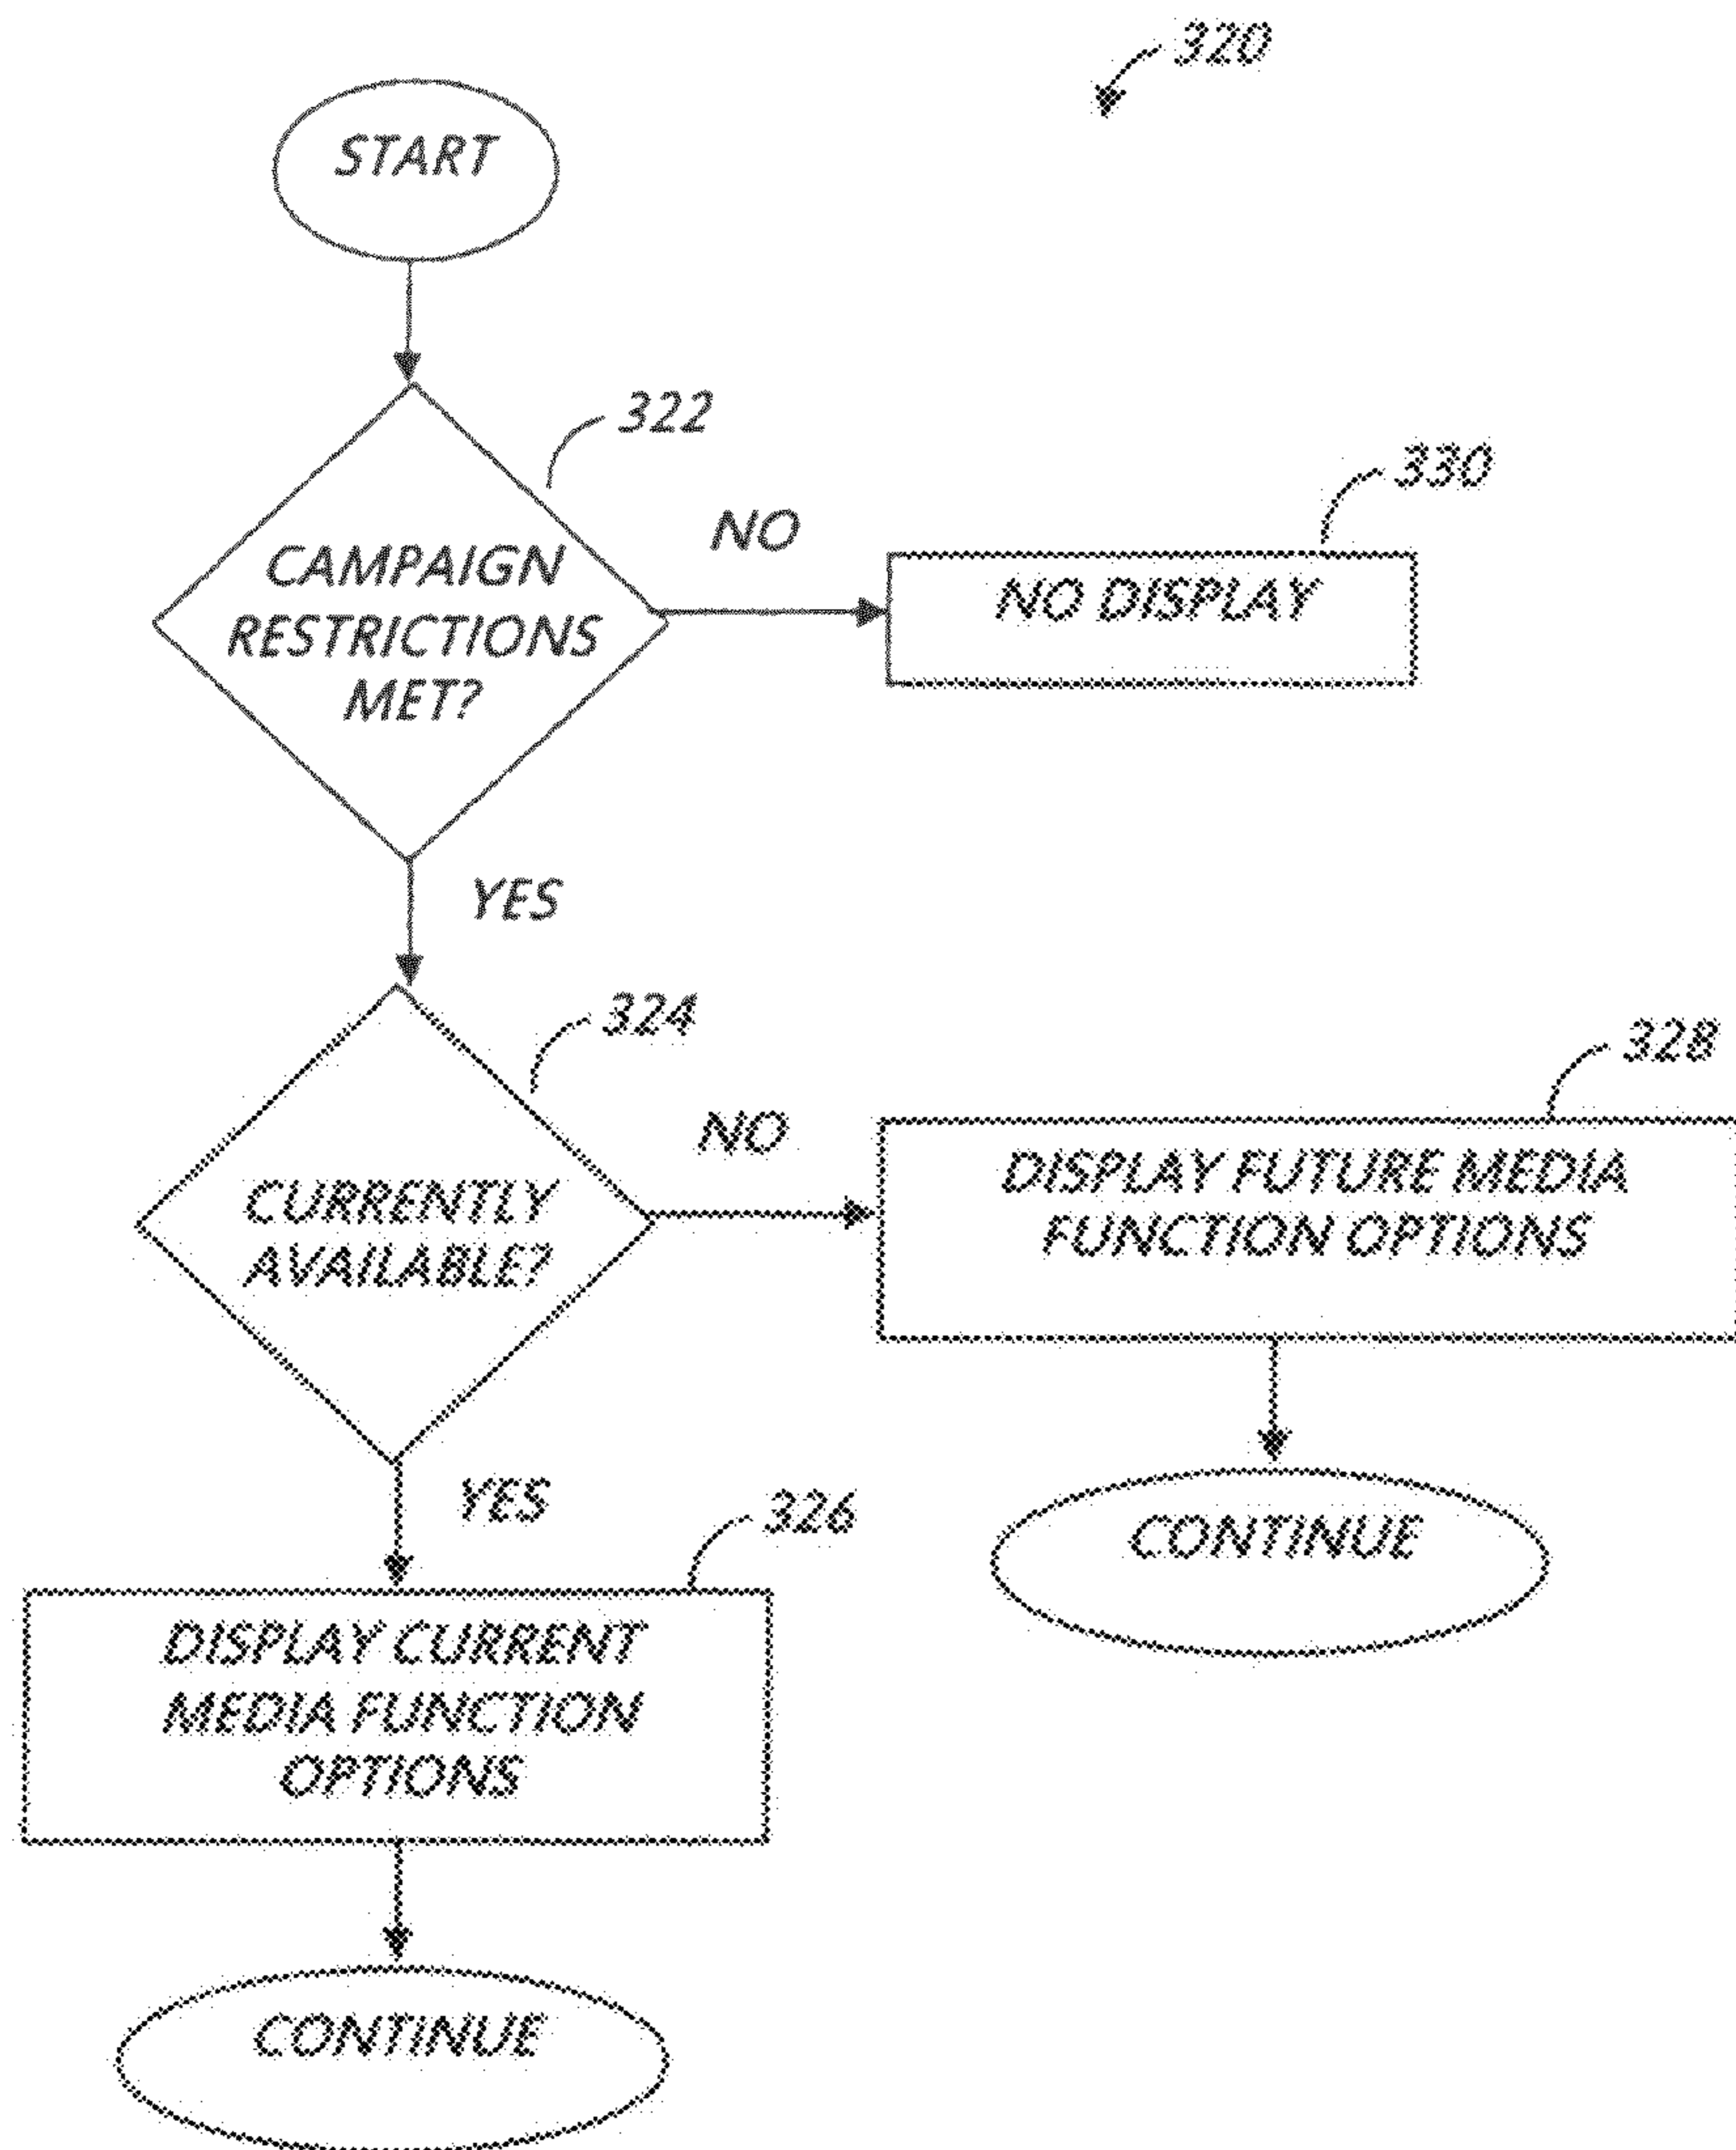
320

START

322

CAMPAIGN RESTRICTIONS MET?

NO

330

NO DISPLAY

YES

324

CURRENTLY AVAILABLE?

NO

328

DISPLAY FUTURE MEDIA FUNCTION OPTIONS

CONTINUE

YES

326

DISPLAY CURRENT MEDIA FUNCTION OPTIONS

CONTINUE